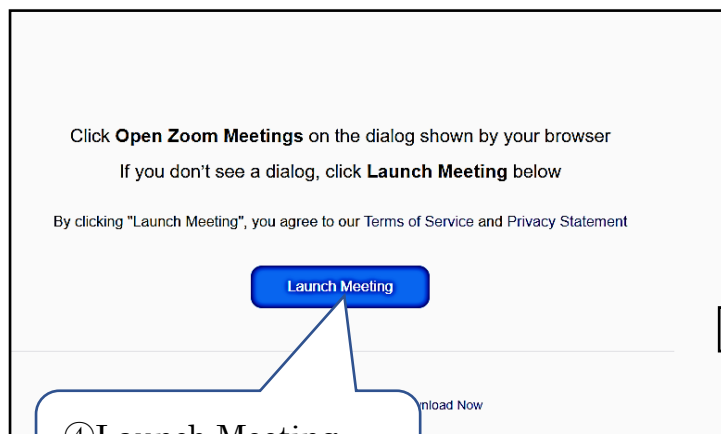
Click **Open Zoom Meetings** on the dialog shown by your browser

If you don't see a dialog, click **Launch Meeting** below

By clicking "Launch Meeting", you agree to our Terms of Service and Privacy Statement

Launch Meeting

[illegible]nload Now

④Launch Meeting